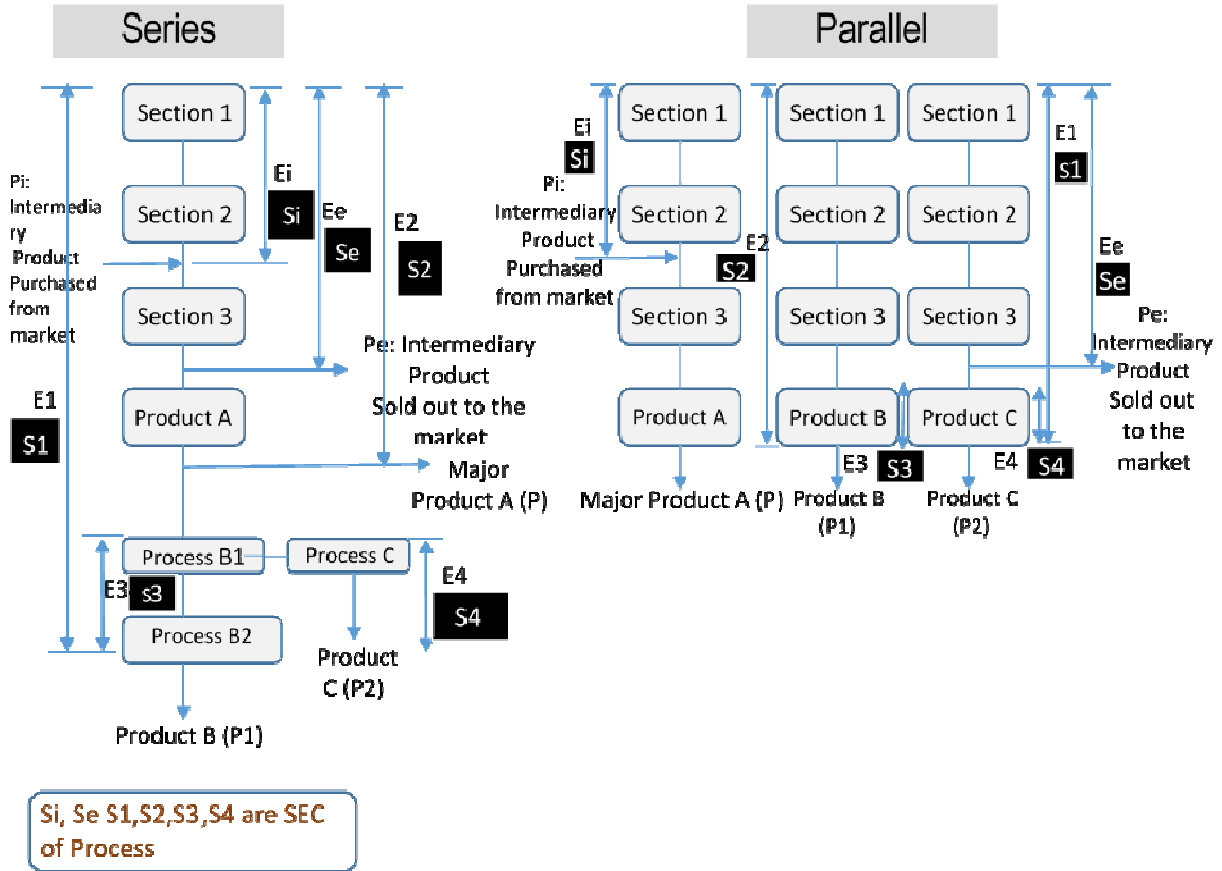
Series

Section 1

Section 2

Section 3

Product A

Pi: Intermediary Product Purchased from market

Ei
Si

Ee
Se

E2
S2

Pe: Intermediary Product Sold out to the market

E1
S1

Major Product A (P)

Process B1

Process C

E3
s3

E4
S4

Process B2

Product C (P2)

Product B (P1)

Si, Se S1,S2,S3,S4 are SEC of Process

Parallel

Ei
Si

Section 1

Section 2

Section 3

Product A

Pi: Intermediary Product Purchased from market

E2
S2

Section 1

Section 2

Section 3

Product B

Section 1

Section 2

Section 3

Product C

E1
S1

Ee
Se

Pe: Intermediary Product Sold out to the market

Major Product A (P)

E3
S3

Product B (P1)

E4
S4

Product C (P2)